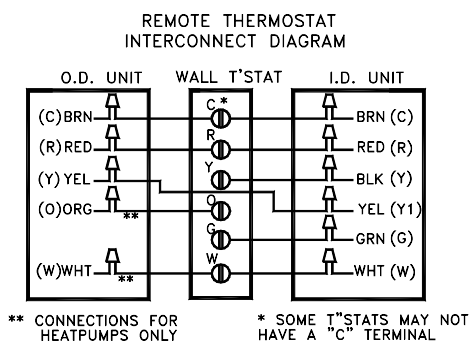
REMOTE THERMOSTAT
INTERCONNECT DIAGRAM

O.D. UNIT

(C)BRN
(R)RED
(Y)YEL
(O)ORG **
(W)WHT **

WALL T'STAT

C*
R
Y
O
G
W

I.D. UNIT

BRN (C)
RED (R)
BLK (Y)
YEL (Y1)
GRN (G)
WHT (W)

** CONNECTIONS FOR HEATPUMPS ONLY

* SOME T"STATS MAY NOT HAVE A "C" TERMINAL